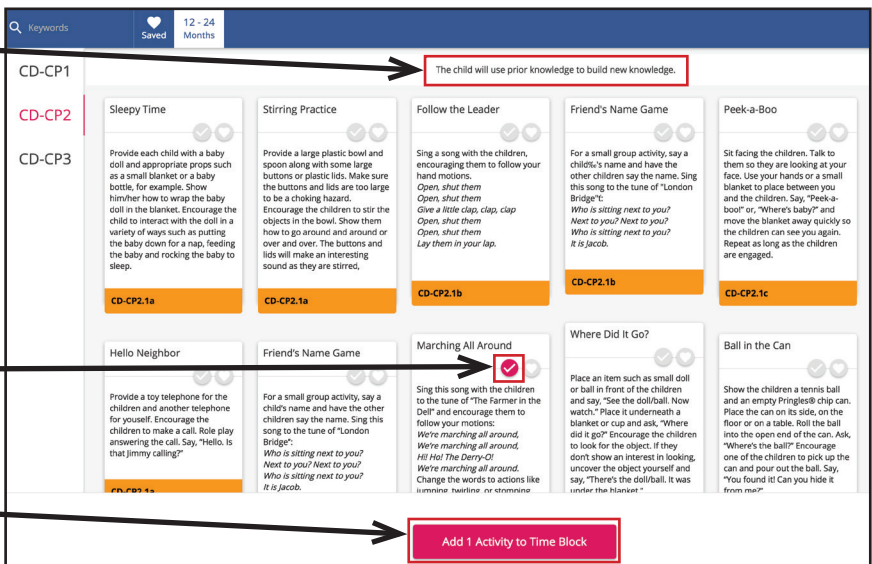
Keywords

Saved

12 - 24 Months

CD-CP1

CD-CP2

CD-CP3

The child will use prior knowledge to build new knowledge.

Sleepy Time

Provide each child with a baby doll and appropriate props such as a small blanket or a baby bottle, for example. Show him/her how to wrap the baby doll in the blanket. Encourage the child to interact with the doll in a variety of ways such as putting the baby down for a nap, feeding the baby and rocking the baby to sleep.

CD-CP2.1a

Stirring Practice

Provide a large plastic bowl and spoon along with some large buttons or plastic lids. Make sure the buttons and lids are too large to be a choking hazard. Encourage the children to stir the objects in the bowl. Show them how to go around and around or over and over. The buttons and lids will make an interesting sound as they are stirred,

CD-CP2.1a

Follow the Leader

Sing a song with the children, encouraging them to follow your hand motions.
*Open, shut them*
*Open, shut them*
*Give a little clap, clap, clap*
*Open, shut them*
*Open, shut them*
*Lay them in your lap.*

CD-CP2.1b

Friend's Name Game

For a small group activity, say a child‰'s name and have the other children say the name. Sing this song to the tune of "London Bridge"t:
*Who is sitting next to you?*
*Next to you? Next to you?*
*Who is sitting next to you?*
*It is Jacob.*

CD-CP2.1b

Peek-a-Boo

Sit facing the children. Talk to them so they are looking at your face. Use your hands or a small blanket to place between you and the children. Say, "Peek-a-boo!" or, "Where's baby?" and move the blanket away quickly so the children can see you again. Repeat as long as the children are engaged.

CD-CP2.1c

Hello Neighbor

Provide a toy telephone for the children and another telephone for yourself. Encourage the children to make a call. Role play answering the call. Say, "Hello. Is that Jimmy calling?"

CD-CP2.1a

Friend's Name Game

For a small group activity, say a child's name and have the other children say the name. Sing this song to the tune of "London Bridge":
*Who is sitting next to you?*
*Next to you? Next to you?*
*Who is sitting next to you?*
*It is Jacob.*

Marching All Around

Sing this song with the children to the tune of "The Farmer in the Dell" and encourage them to follow your motions:
*We're marching all around,*
*We're marching all around,*
*Hi! Ho! The Derry-O!*
*We're marching all around.*
Change the words to actions like jumping, twirling, or stomping

Where Did It Go?

Place an item such as small doll or ball in front of the children and say, "See the doll/ball. Now watch." Place it underneath a blanket or cup and ask, "Where did it go?" Encourage the children to look for the object. If they don't show an interest in looking, uncover the object yourself and say, "There's the doll/ball. It was under the blanket."

Ball in the Can

Show the children a tennis ball and an empty Pringles® chip can. Place the can on its side, on the floor or on a table. Roll the ball into the open end of the can. Ask, "Where's the ball?" Encourage one of the children to pick up the can and pour out the ball. Say, "You found it! Can you hide it from me?"

Add 1 Activity to Time Block